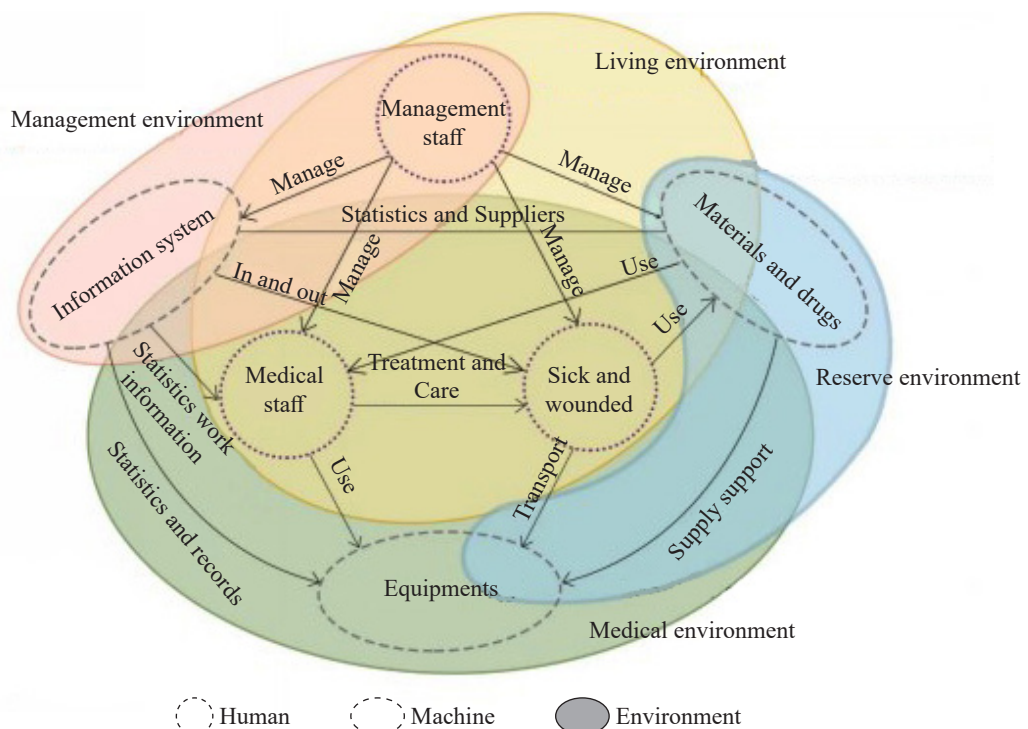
Living environment

Management environment

Management staff

Manage

Manage

Information system

Statistics and Suppliers

Materials and drugs

Manage

Manage

In and out

Use

Use

Statistics work information

Medical staff

Treatment and Care

Sick and wounded

Reserve environment

Statistics and records

Use

Transport

Supply support

Equipments

Medical environment

Human

Machine

Environment